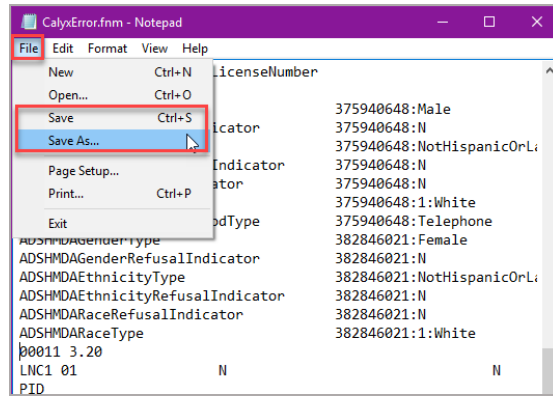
CalyxError.fnm - Notepad

File Edit Format View Help

New Ctrl+N
Open... Ctrl+O
Save Ctrl+S
Save As...
Page Setup...
Print... Ctrl+P
Exit

LicenseNumber

| | |
|---|---|
| | 375940648:Male |
| Indicator | 375940648:N |
| | 375940648:NotHispanicOrLa |
| Indicator | 375940648:N |
| ator | 375940648:N |
| | 375940648:1:White |
| odType | 375940648:Telephone |
| ADSHMDAGenderType | 382846021:Female |
| ADSHMDAGenderRefusalIndicator | 382846021:N |
| ADSHMDAEthnicityType | 382846021:NotHispanicOrLa |
| ADSHMDAEthnicityRefusalIndicator | 382846021:N |
| ADSHMDARaceRefusalIndicator | 382846021:N |
| ADSHMDARaceType | 382846021:1:White |

00011 3.20
LNC1 01 N N
PID